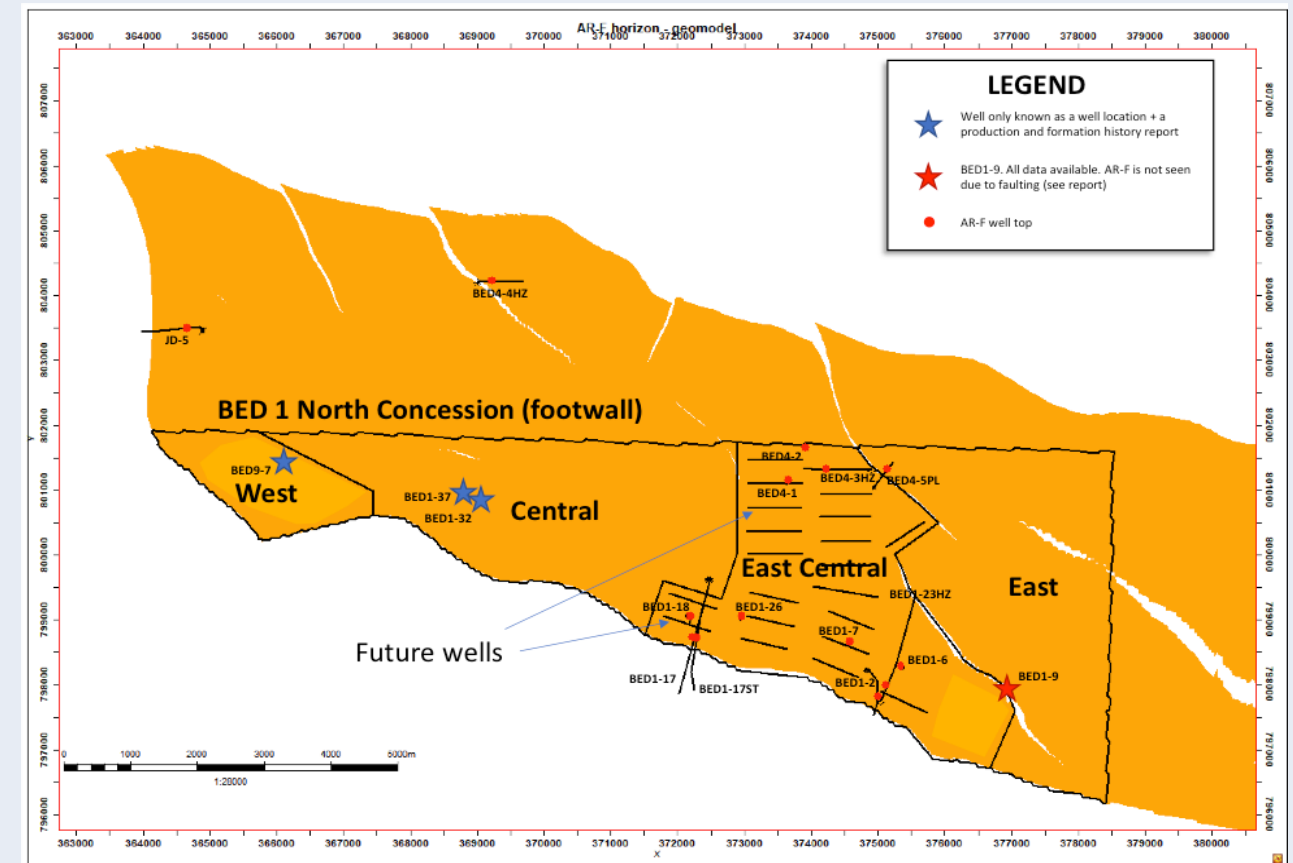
AR-F horizon - geomodel

363000 364000 365000 366000 367000 368000 369000 370000 371000 372000 373000 374000 375000 376000 377000 378000 379000 380000

LEGEND

Well only known as a well location + a production and formation history report

BED1-9. All data available. AR-F is not seen due to faulting (see report)

AR-F well top

807000
806000
805000
804000
803000
802000
801000
800000
799000
798000
797000
796000

BED4-4HZ

JD-5

BED 1 North Concession (footwall)

BED9-7

West

BED1-37

BED1-32

Central

BED4-2

BED4-3HZ

BED4-5PL

BED4-1

East Central

East

BED1-23HZ

BED1-18

BED1-26

BED1-7

Future wells

BED1-6

BED1-9

BED1-2

BED1-17

BED1-17ST

0 1000 2000 3000 4000 5000m

1:20000

363000 364000 365000 366000 367000 368000 369000 370000 371000 372000 373000 374000 375000 376000 377000 378000 379000 380000

X

Y